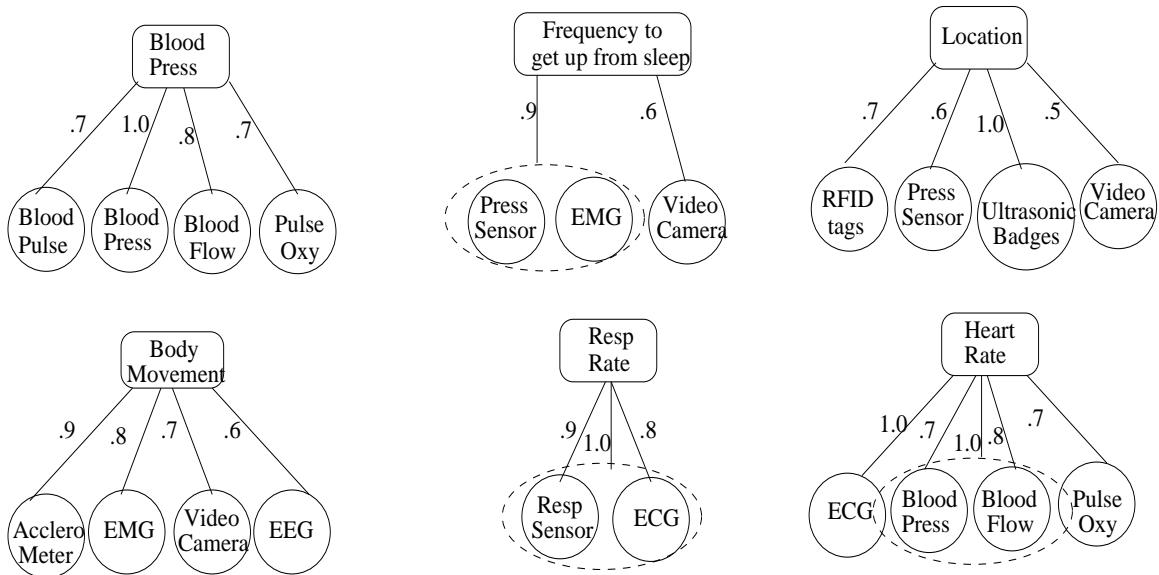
Blood Press

.7 1.0 .8 .7

Blood Pulse

Blood Press

Blood Flow

Pulse Oxy

Frequency to get up from sleep

.9 .6

Press Sensor

EMG

Video Camera

Location

.7 .6 1.0 .5

RFID tags

Press Sensor

Ultrasonic Badges

Video Camera

Body Movement

.9 .8 .7 .6

Acclero Meter

EMG

Video Camera

EEG

Resp Rate

.9 1.0 .8

Resp Sensor

ECG

Heart Rate

1.0 .7 1.0 .8 .7

ECG

Blood Press

Blood Flow

Pulse Oxy